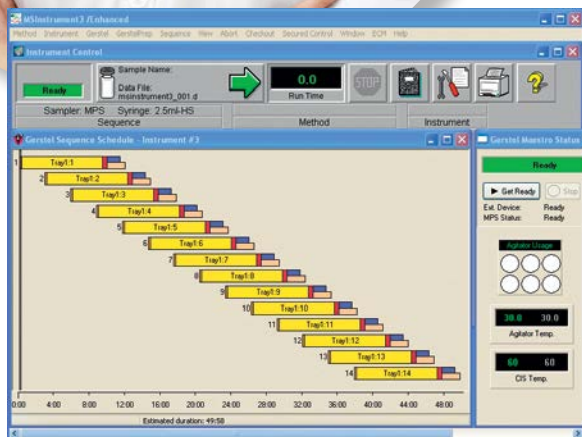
MSInstrument3 /Enhanced

Method Instrument Gerstel GerstelPrep Sequence View Abort Checkout Secured Control Window ECM Help

Instrument Control

Ready

Sample Name:

Data File:
msinstrument3_001.d

0.0
Run Time

STOP

Sampler: MPS Syringe: 2.5ml-HS

Sequence

Method

Instrument

Gerstel Sequence Schedule - Instrument #3

1 Tray1:1
2 Tray1:2
3 Tray1:3
4 Tray1:4
5 Tray1:5
6 Tray1:6
7 Tray1:7
8 Tray1:8
9 Tray1:9
10 Tray1:10
11 Tray1:11
12 Tray1:12
13 Tray1:13
14 Tray1:14

0:00 4:00 8:00 12:00 16:00 20:00 24:00 28:00 32:00 36:00 40:00 44:00 48:00

Estimated duration: 49:58

Gerstel Maestro Status

Ready

Get Ready

Stop

Ext. Device: Ready
MPS Status: Ready

Agitator Usage

30.0 30.0
Agitator Temp.

60 60
CIS Temp.